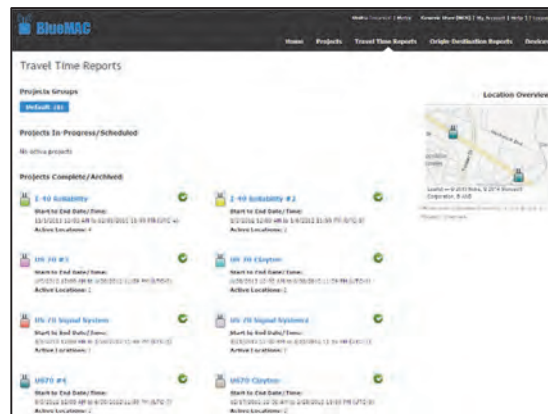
BlueMAC

Home Projects Travel Time Reports Origin-Destination Reports Devices

Travel Time Reports

Projects Groups

Default (8)

Projects In-Progress/Scheduled

No active projects

Projects Complete/Archived

I-40 Reliability
Start to End Date/Time:
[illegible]
Active Locations: 4

I-40 Reliability #2
Start to End Date/Time:
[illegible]
Active Locations: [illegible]

US 70 #3
Start to End Date/Time:
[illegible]
Active Locations: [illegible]

US 70 Clayton
Start to End Date/Time:
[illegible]
Active Locations: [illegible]

US 70 Signal System
Start to End Date/Time:
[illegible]
Active Locations: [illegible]

US 70 Signal Systems
Start to End Date/Time:
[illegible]
Active Locations: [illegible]

US70 #4
Start to End Date/Time:
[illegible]
Active Locations: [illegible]

US70 Clayton
Start to End Date/Time:
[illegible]
Active Locations: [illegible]

Location Overview

Leaflet — © 2013 Nokia, © 2014 Microsoft Corporation, © AND